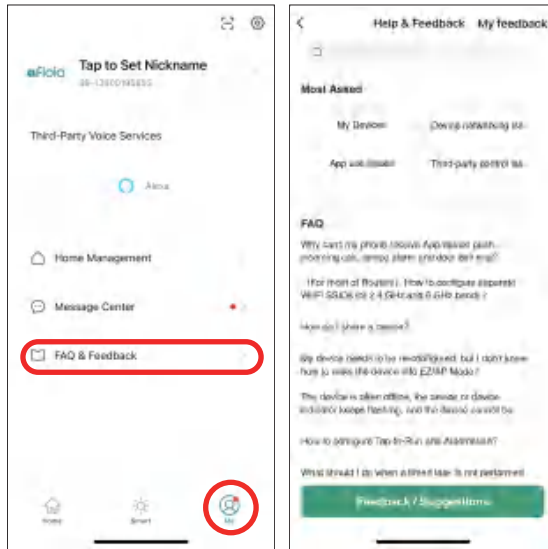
eFloid

Tap to Set Nickname

86-13800000000

Third-Party Voice Services

Alexa

Home Management

Message Center

FAQ & Feedback

Home

Smart

Me

Help & Feedback

My feedback

Most Asked

My Devices

Device networking iss...

App usability

Third-party control iss...

FAQ

Why can't my phone receive App device push (incoming call, sensor alarm and door bell etc)?

(For most of Routers) How to configure separate WiFi SSIDs for 2.4GHz and 5GHz bands?

How do I share a device?

My device needs to be reconfigured, but I don't know how to make the device into EZ/AP Mode?

The device is often offline, the sensor or device indicator keeps flashing, and the device cannot be

How to configure Tap-to-Run and Automation?

What should I do when a timed task is not performed

Feedback / Suggestions